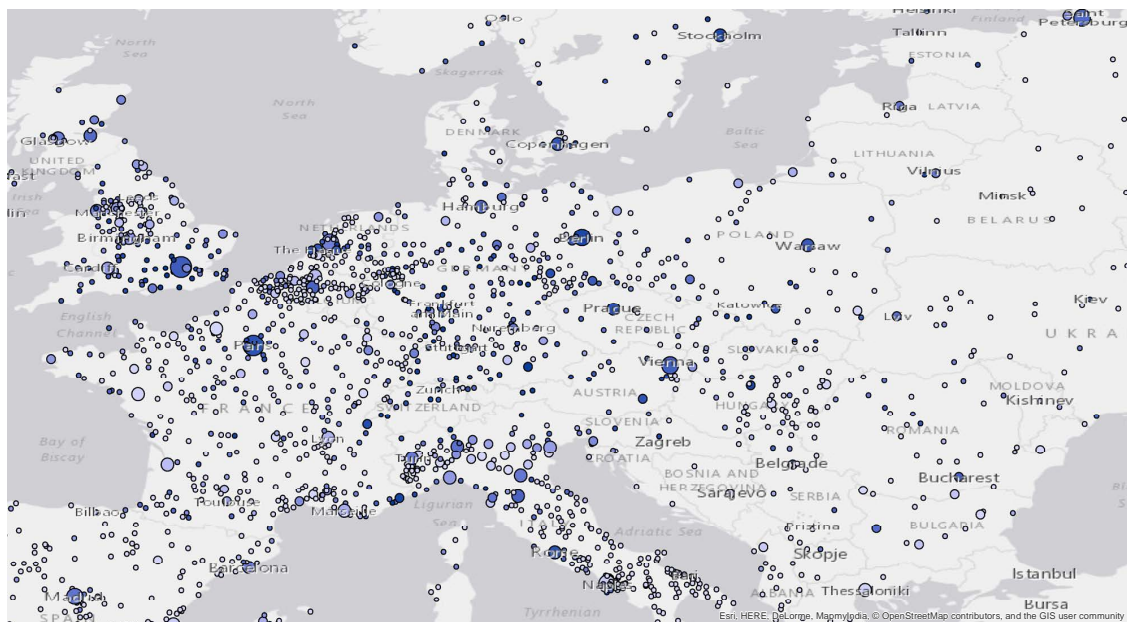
Oslo
Stockholm
Helsinki
Finland
Saint Petersburg
Tallinn
ESTONIA
North Sea
North Sea
Skagerrak
Riga
LATVIA
Glasgow
DENMARK
Copenhagen
Baltic Sea
UNITED KINGDOM
LITHUANIA
Vilnius
Irish Sea
Minsk
BELARUS
Leeds
Manchester
Hamburg
lin
NETHERLANDS
Berlin
Birmingham
POLAND
Warsaw
The Hague
Cardiff
GERMANY
Cologne
Frankfurt am Main
Prague
Katowice
Kiev
English Channel
CZECH REPUBLIC
Nuremberg
Lviv
UKRA
Paris
Stuttgart
SLOVAKIA
Vienna
Zurich
MOLDOVA
FRANCE
SWITZERLAND
AUSTRIA
HUNGARY
Kishinev
Bay of Biscay
SLOVENIA
Lyon
Zagreb
ROMANIA
CROATIA
Turin
Belgrade
BOSNIA AND HERZEGOVINA
Bucharest
Sarajevo
SERBIA
Bilbao
Toulouse
Marseille
Ligurian Sea
ITALY
Adriatic Sea
Pristina
BULGARIA
Rome
Skopje
Barcelona
Naples
Bari
Istanbul
ALBANIA
Thessaloniki
Madrid
SPAIN
Tyrrhenian
Bursa
Esri, HERE, DeLorme, MapmyIndia, © OpenStreetMap contributors, and the GIS user community